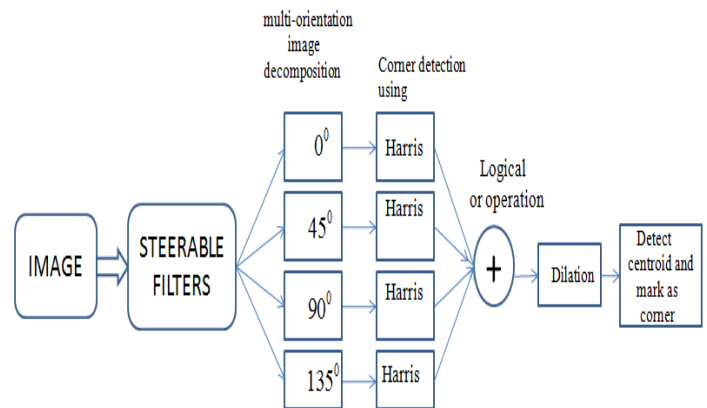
multi-orientation image decomposition

Corner detection using

IMAGE

STEERABLE FILTERS

$0^0$

Harris

$45^0$

Harris

$90^0$

Harris

$135^0$

Harris

Logical or operation

+

Dilation

Detect centroid and mark as corner